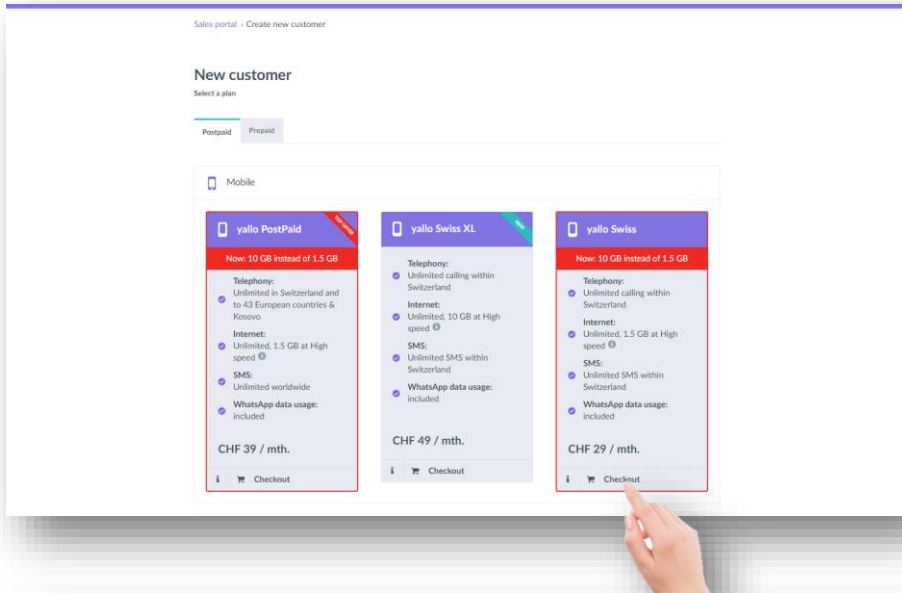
Sales portal › Create new customer

New customer

Select a plan

Postpaid Prepaid

Mobile

yallo PostPaid

TOP OFFER

Now: 10 GB instead of 1.5 GB

Telephony:
Unlimited in Switzerland and to 43 European countries & Kosovo

Internet:
Unlimited, 1.5 GB at High speed

SMS:
Unlimited worldwide

WhatsApp data usage:
included

CHF 39 / mth.

i Checkout

yallo Swiss XL

NEW

Telephony:
Unlimited calling within Switzerland

Internet:
Unlimited, 10 GB at High speed

SMS:
Unlimited SMS within Switzerland

WhatsApp data usage:
included

CHF 49 / mth.

i Checkout

yallo Swiss

Now: 10 GB instead of 1.5 GB

Telephony:
Unlimited calling within Switzerland

Internet:
Unlimited, 1.5 GB at High speed

SMS:
Unlimited SMS within Switzerland

WhatsApp data usage:
included

CHF 29 / mth.

i Checkout